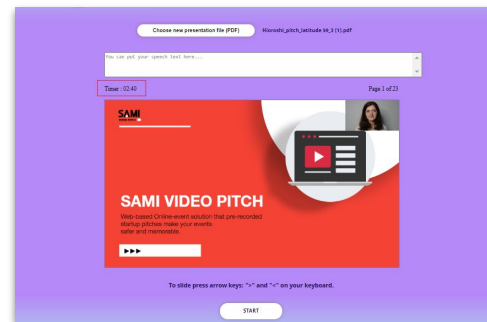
Choose new presentation file (PDF)

Hiroshi_pitch_latitude 59_3 (1).pdf

You can put your speech text here....

Timer : 02:40

Page 1 of 23

SAMI

SAMI VIDEO PITCH

Web-based Online-event solution that pre-recorded startup pitches make your events safer and memorable.

▶▶▶

To slide press arrow keys: ">" and "<" on your keyboard.

START